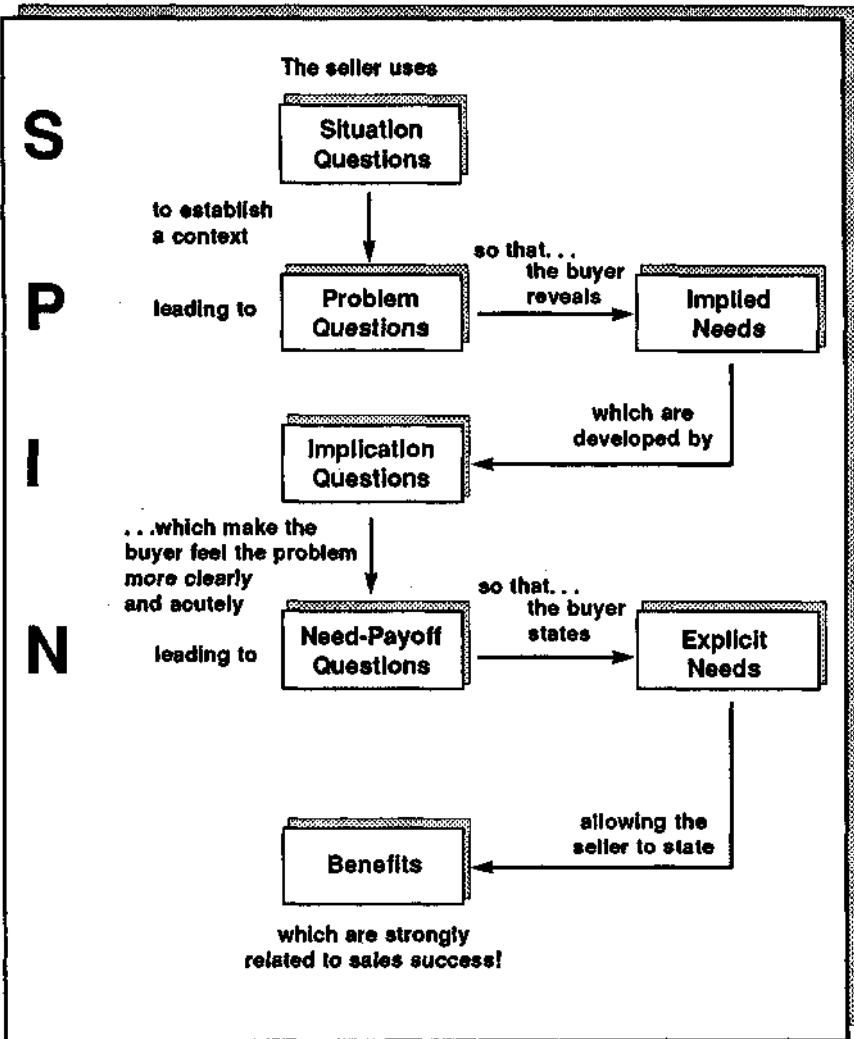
The seller uses

S

Situation Questions

to establish a context

leading to

P

Problem Questions

so that... the buyer reveals

Implied Needs

which are developed by

I

Implication Questions

...which make the buyer feel the problem *more* clearly and acutely

leading to

N

Need-Payoff Questions

so that... the buyer states

Explicit Needs

allowing the seller to state

Benefits

which are strongly related to sales success!